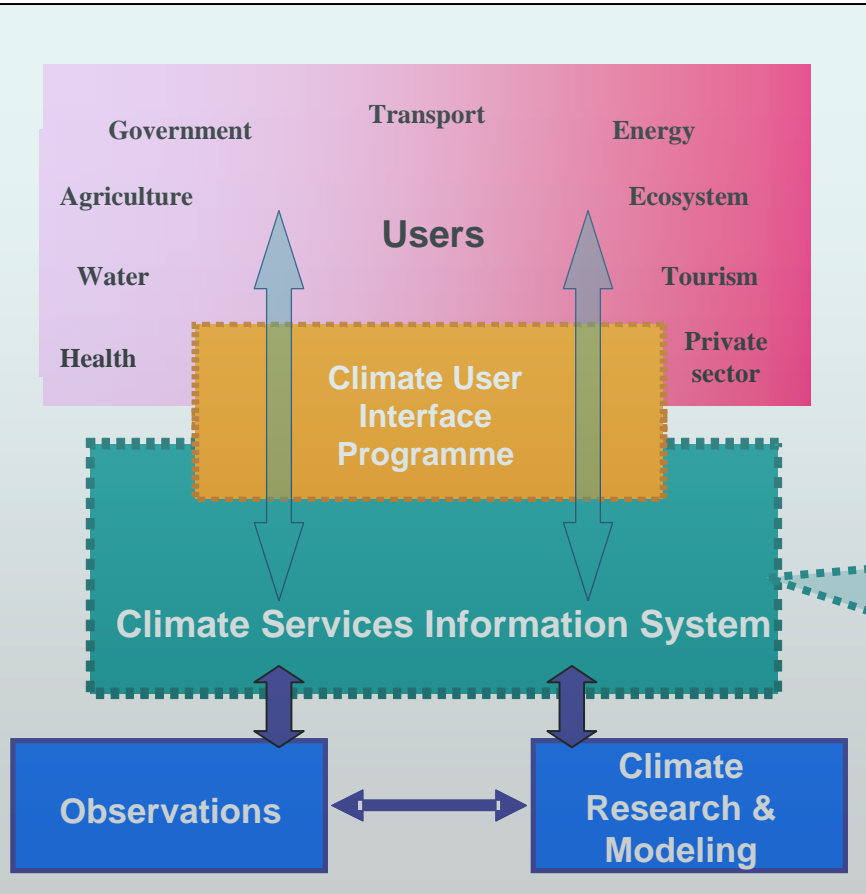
Government

Transport

Energy

Agriculture

Ecosystem

Users

Water

Tourism

Health

Private sector

Climate User Interface Programme

Climate Services Information System

Observations

Climate Research & Modeling